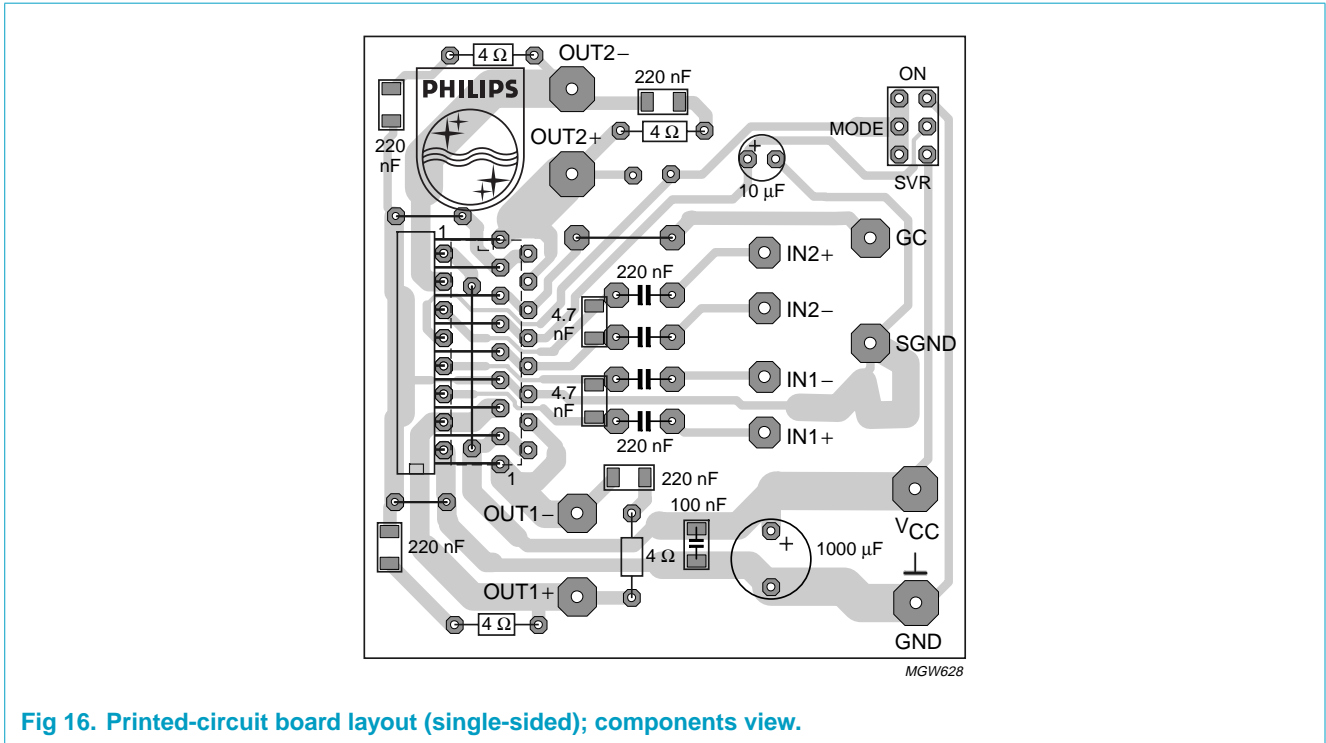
4 Ω

OUT2−

PHILIPS

220 nF

220 nF

OUT2+

4 Ω

ON

MODE

SVR

10 μF

1

GC

IN2+

220 nF

4.7 nF

IN2−

SGND

IN1−

4.7 nF

220 nF

IN1+

1

220 nF

OUT1−

100 nF

220 nF

4 Ω

1000 μF

$V_{CC}$

OUT1+

GND

4 Ω

MGW628

Fig 16. Printed-circuit board layout (single-sided); components view.